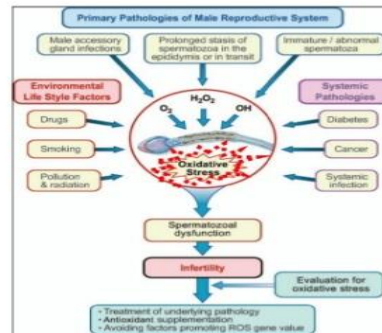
Primary Pathologies of Male Reproductive System

Male accessory gland infections

Prolonged stasis of spermatozoa in the epididymis or in transit

Immature / abnormal spermatozoa

Environmental Life Style Factors

Systemic Pathologies

$O_2$

$H_2O_2$

OH

Drugs

Diabetes

Smoking

Cancer

Pollution & radiation

Systemic infection

Oxidative Stress

Spermatozoal dysfunction

Infertility

Evaluation for oxidative stress

· Treatment of underlying pathology
· Antioxidant supplementation
· Avoiding factors promoting ROS gene value